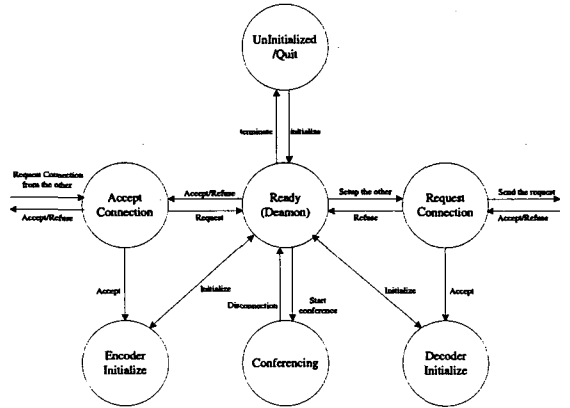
UnInitialized /Quit

terminate

initialize

Request Connection from the other

Accept/Refuse

Accept Connection

Accept/Refuse

Request

Ready (Deamon)

Setup the other

Refuse

Request Connection

Send the request

Accept/Refuse

Accept

Initialize

Disconnection

Start conference

Initialize

Accept

Encoder Initialize

Conferencing

Decoder Initialize